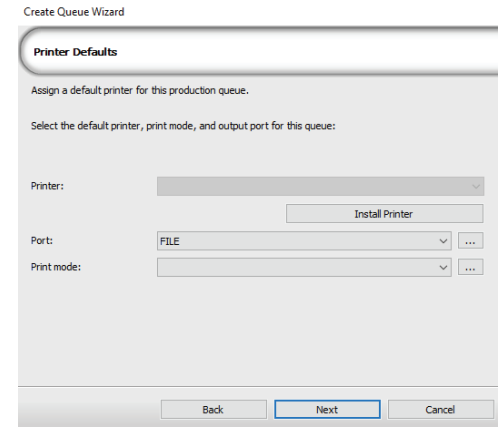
Create Queue Wizard

Printer Defaults

Assign a default printer for this production queue.

Select the default printer, print mode, and output port for this queue:

Printer:

Install Printer

Port: FILE ...

Print mode: ...

Back Next Cancel